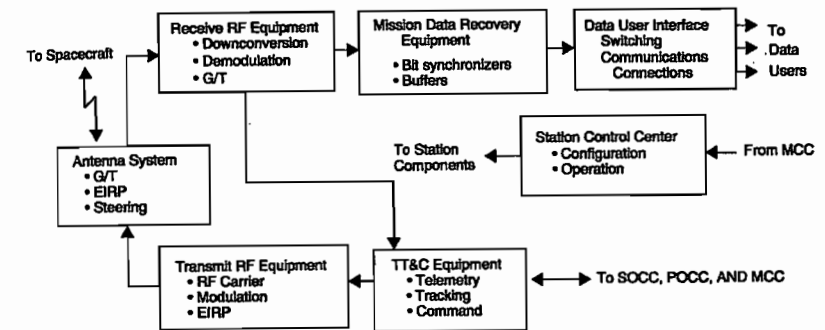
Receive RF Equipment
• Downconversion
• Demodulation
• G/T

Mission Data Recovery Equipment
• Bit synchronizers
• Buffers

Data User Interface Switching Communications Connections

To Data Users

To Spacecraft

Antenna System
• G/T
• EIRP
• Steering

To Station Components

Station Control Center
• Configuration
• Operation

From MCC

Transmit RF Equipment
• RF Carrier
• Modulation
• EIRP

TT&C Equipment
• Telemetry
• Tracking
• Command

To SOCC, POCC, AND MCC